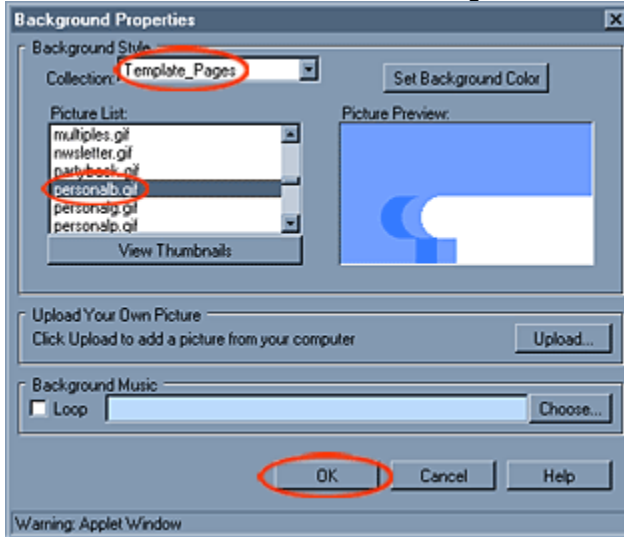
Background Properties

Background Style

Collection: Template_Pages

Set Background Color

Picture List:

multiples.gif
nwsletter.gif
partybook.gif
personalb.gif
personalg.gif
personalp.gif

View Thumbnails

Picture Preview:

Upload Your Own Picture

Click Upload to add a picture from your computer

Upload...

Background Music

Loop

Choose...

OK

Cancel

Help

Warning: Applet Window